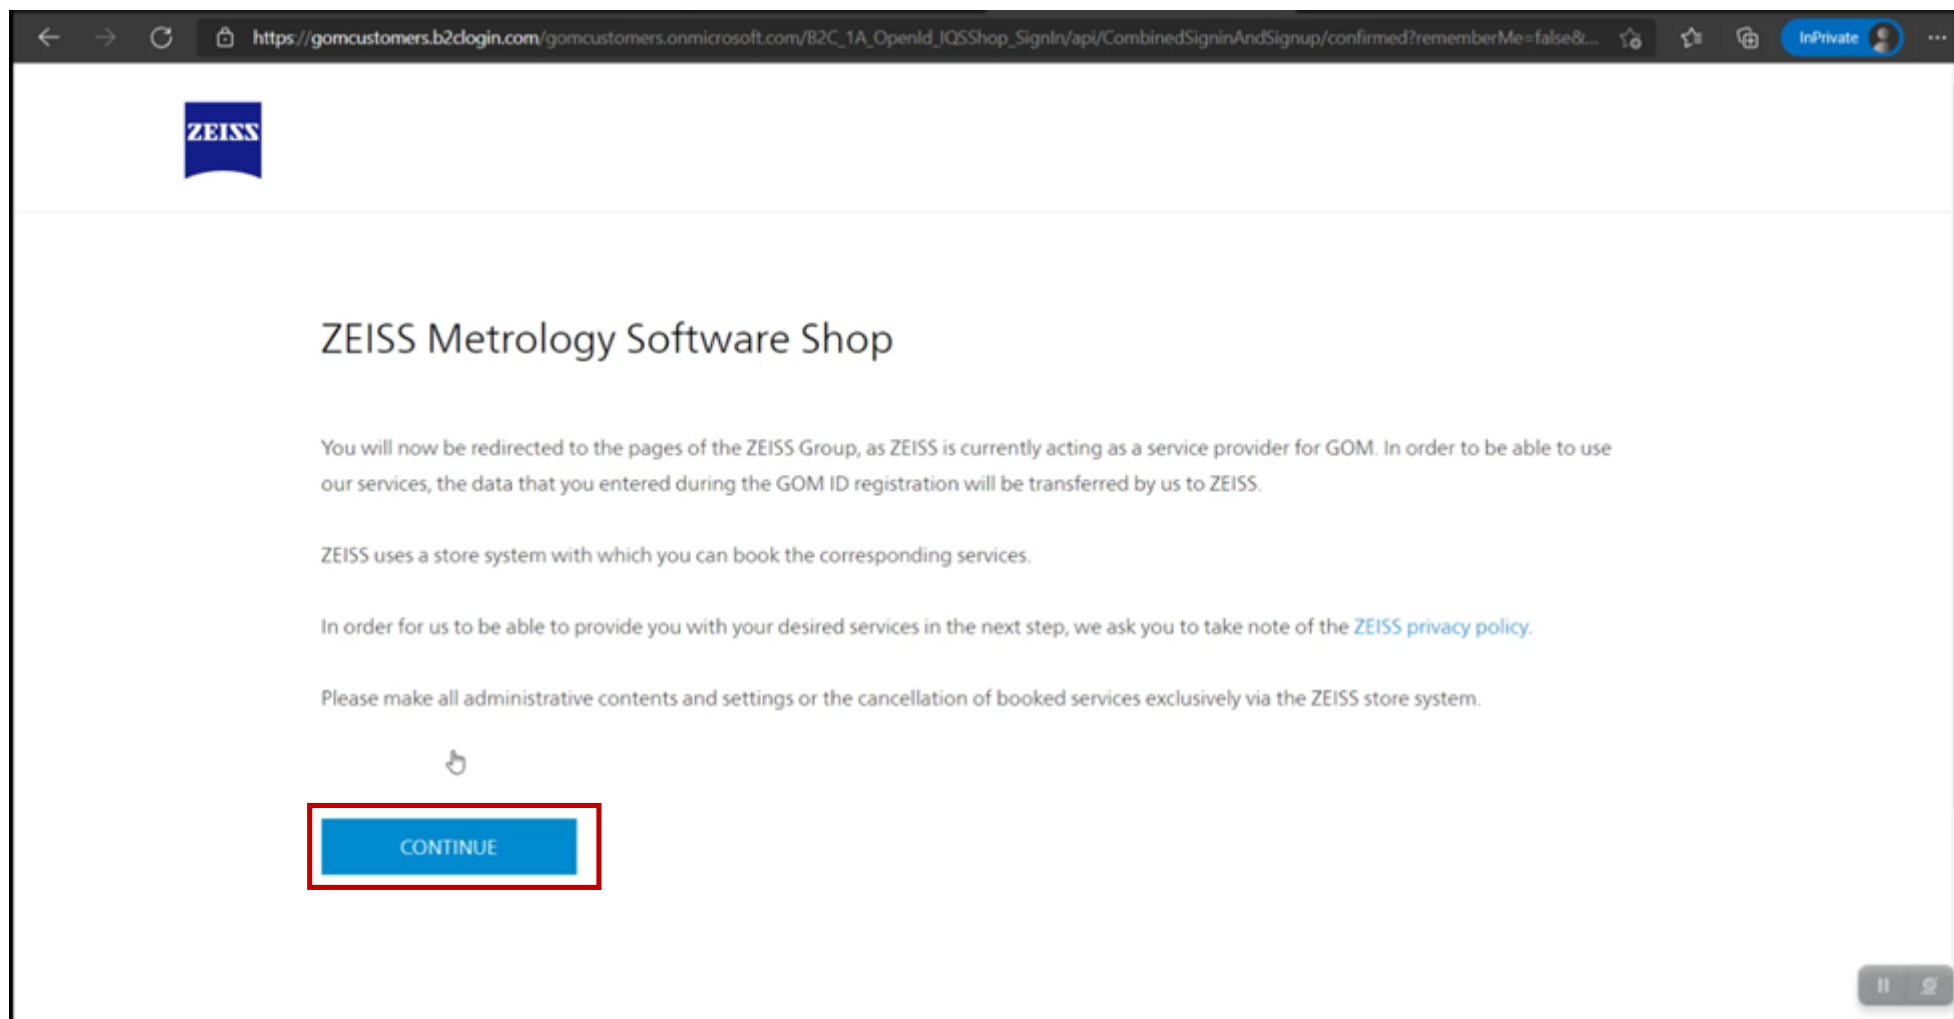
https://gomcustomers.b2clogin.com/gomcustomers.onmicrosoft.com/B2C_1A_OpenId_IQSShop_SignIn/api/CombinedSigninAndSignup/confirmed?rememberMe=false&...

InPrivate

ZEISS

ZEISS Metrology Software Shop

You will now be redirected to the pages of the ZEISS Group, as ZEISS is currently acting as a service provider for GOM. In order to be able to use our services, the data that you entered during the GOM ID registration will be transferred by us to ZEISS.

ZEISS uses a store system with which you can book the corresponding services.

In order for us to be able to provide you with your desired services in the next step, we ask you to take note of the ZEISS privacy policy.

Please make all administrative contents and settings or the cancellation of booked services exclusively via the ZEISS store system.

CONTINUE